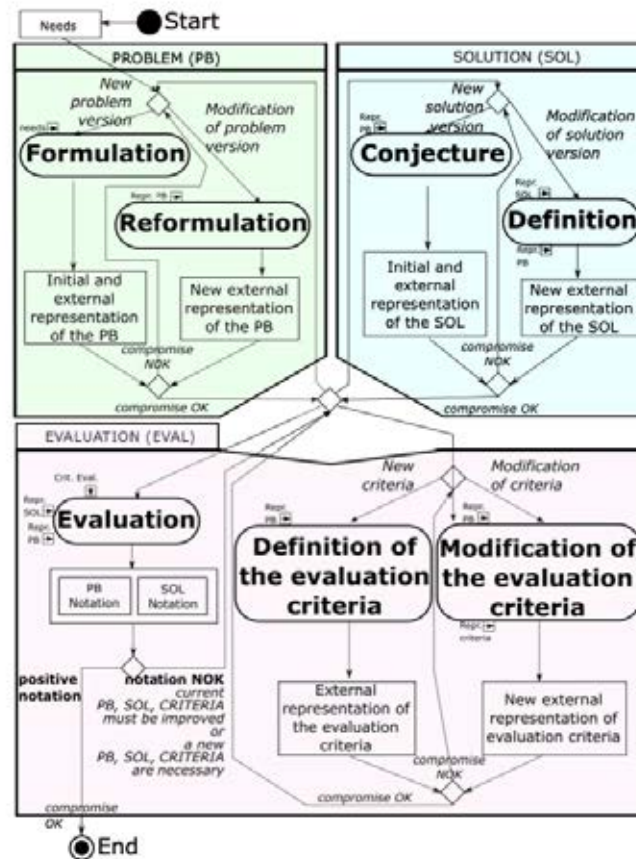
Needs

Start

PROBLEM (PB)

New problem version

Modification of problem version

needs

Formulation

Repr. PB

Reformulation

Initial and external representation of the PB

New external representation of the PB

compromise NOK

compromise OK

SOLUTION (SOL)

New solution version

Modification of solution version

Repr. PB

Conjecture

Repr. SOL

Definition

Repr. PB

Initial and external representation of the SOL

New external representation of the SOL

compromise NOK

compromise OK

EVALUATION (EVAL)

New criteria

Modification of criteria

Crit. Eval.

Repr. SOL

Repr. PB

Evaluation

Repr. PB

Repr. SOL

Repr. PB

Definition of the evaluation criteria

Modification of the evaluation criteria

PB Notation

SOL Notation

Repr. criteria

positive notation

notation NOK current PB, SOL, CRITERIA must be improved or a new PB, SOL, CRITERIA are necessary

External representation of the evaluation criteria

New external representation of evaluation criteria

compromise NOK

compromise OK

compromise OK

End